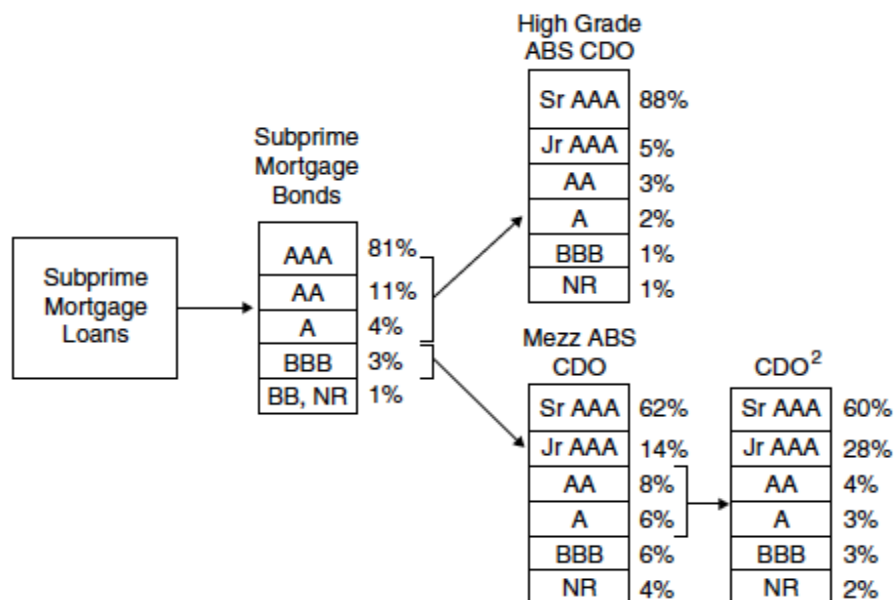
Subprime Mortgage Loans

Subprime Mortgage Bonds

| AAA | 81% |
|---|---|
| AA | 11% |
| A | 4% |
| BBB | 3% |
| BB, NR | 1% |

High Grade ABS CDO

| Sr AAA | 88% |
|---|---|
| Jr AAA | 5% |
| AA | 3% |
| A | 2% |
| BBB | 1% |
| NR | 1% |

Mezz ABS CDO

| Sr AAA | 62% |
|---|---|
| Jr AAA | 14% |
| AA | 8% |
| A | 6% |
| BBB | 6% |
| NR | 4% |

CDO$^2$

| Sr AAA | 60% |
|---|---|
| Jr AAA | 28% |
| AA | 4% |
| A | 3% |
| BBB | 3% |
| NR | 2% |